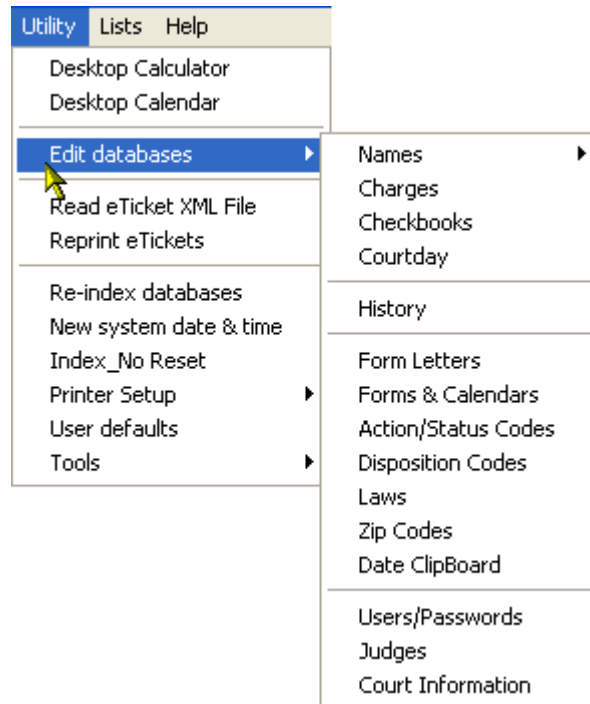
Utility Lists Help

Desktop Calculator
Desktop Calendar

Edit databases

Read eTicket XML File
Reprint eTickets

Re-index databases
New system date & time
Index_No Reset
Printer Setup
User defaults
Tools

Names
Charges
Checkbooks
Courtday

History

Form Letters
Forms & Calendars
Action/Status Codes
Disposition Codes
Laws
Zip Codes
Date ClipBoard

Users/Passwords
Judges
Court Information